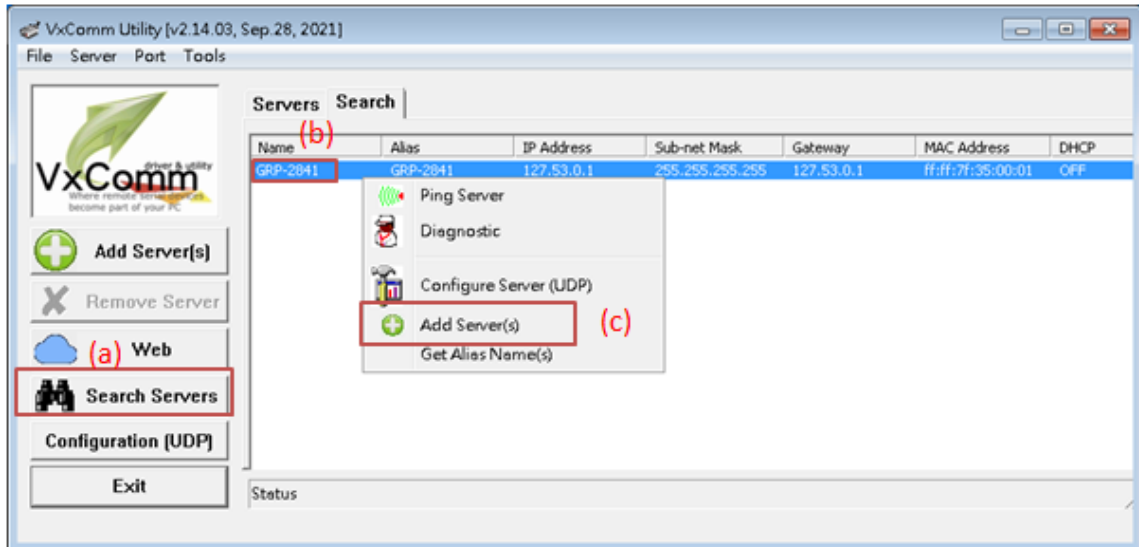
VxComm Utility [v2.14.03, Sep.28, 2021]

File Server Port Tools

VxComm driver & utility
Where remote serial devices become part of your PC

Add Server(s)

Remove Server

(a) Web

Search Servers

Configuration (UDP)

Exit

Servers Search

(b)

| Name | Alias | IP Address | Sub-net Mask | Gateway | MAC Address | DHCP |
|---|---|---|---|---|---|---|
| GRP-2841 | GRP-2841 | 127.53.0.1 | 255.255.255.255 | 127.53.0.1 | ff:ff:7f:35:00:01 | OFF |

Ping Server
Diagnostic
Configure Server (UDP)
Add Server(s)
Get Alias Name(s)

(c)

Status